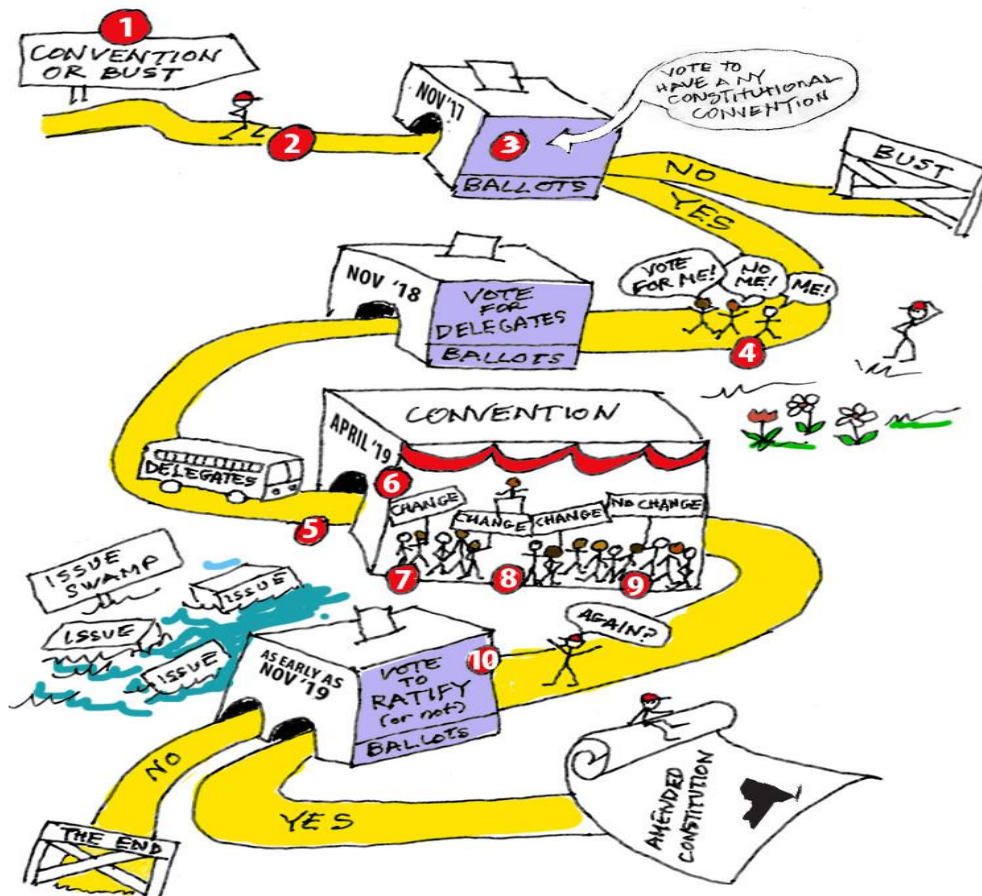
1
CONVENTION OR BUST

2

NOV '17

3

VOTE TO HAVE A NY CONSTITUTIONAL CONVENTION

BALLOTS

NO

YES

BUST

NOV '18

VOTE FOR DELEGATES

BALLOTS

VOTE FOR ME!
NO ME!
ME!

4

CONVENTION

APRIL '19

6

DELEGATES

5

CHANGE
CHANGE
CHANGE
NO CHANGE

7
8
9

ISSUE SWAMP

ISSUE
ISSUE
ISSUE
ISSUE

AGAIN?

10

AS EARLY AS NOV '19

VOTE TO RATIFY (or not)

BALLOTS

NO

YES

THE END

AMENDED CONSTITUTION